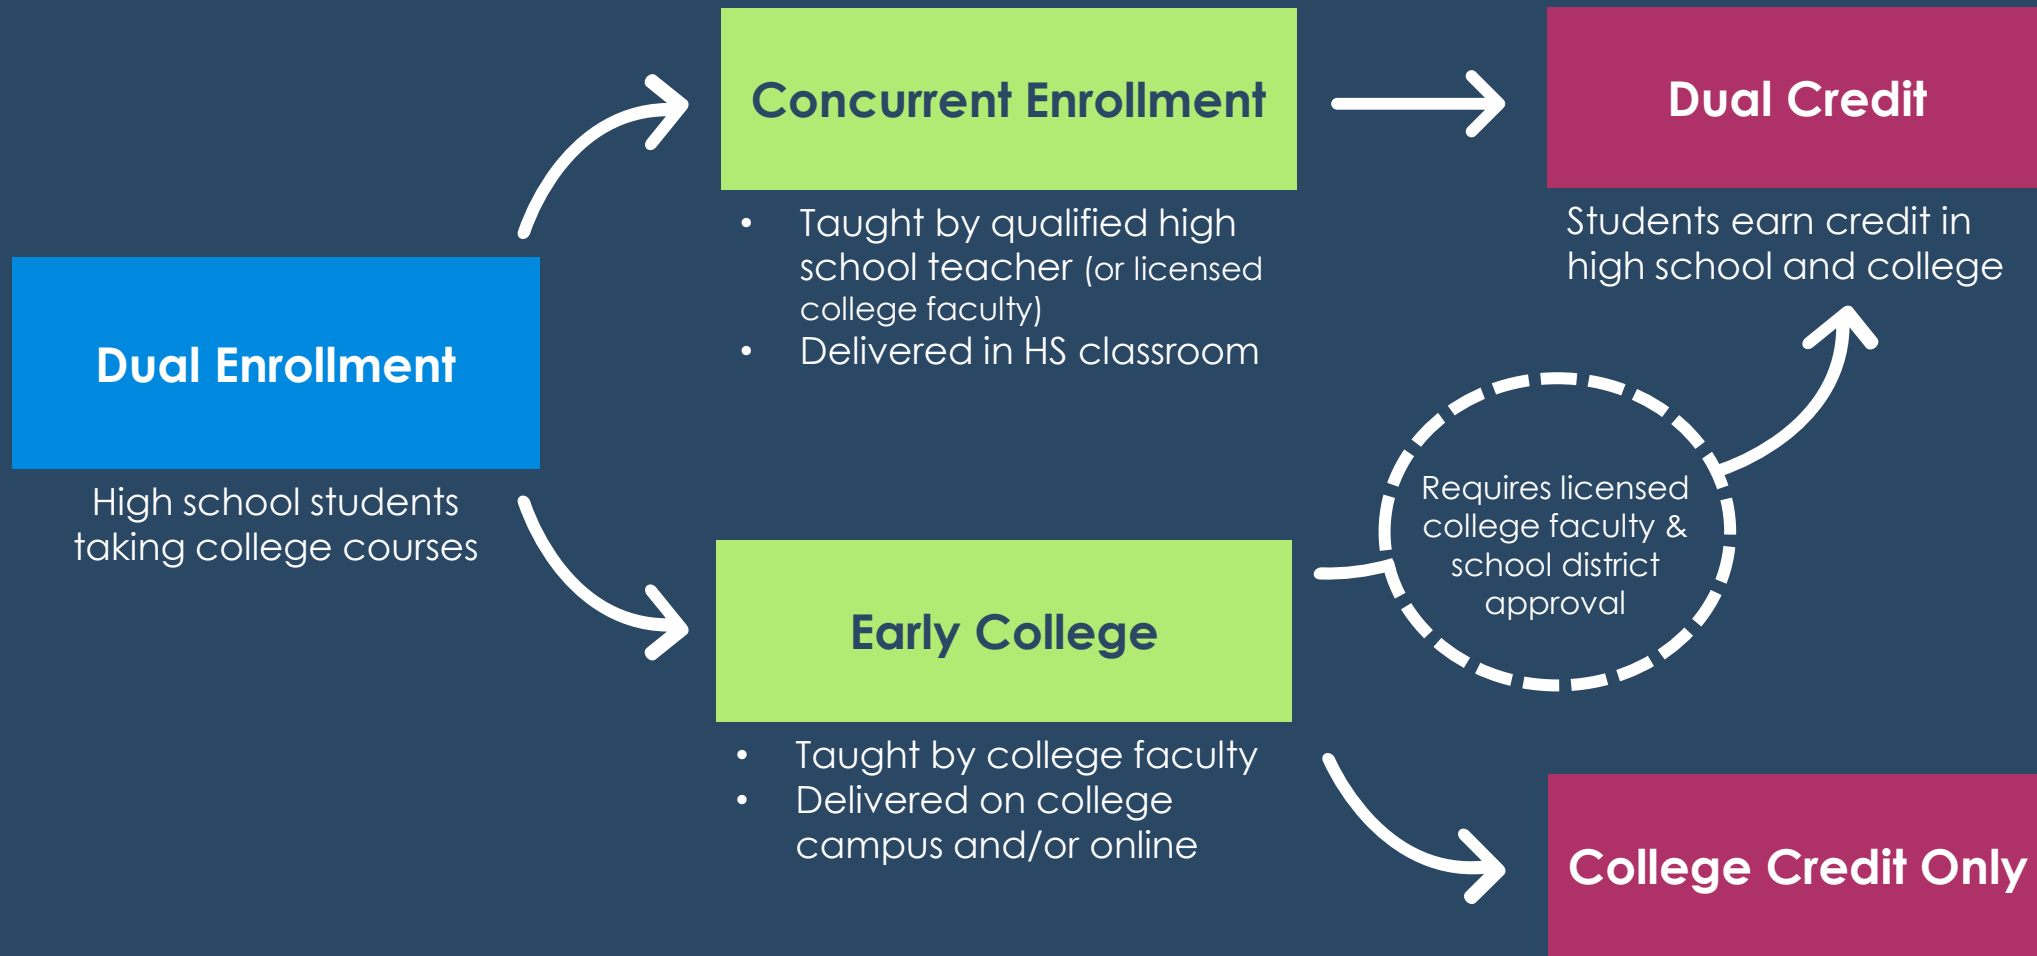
Dual Enrollment

High school students taking college courses

Concurrent Enrollment

- Taught by qualified high school teacher (or licensed college faculty)
- Delivered in HS classroom

Dual Credit

Students earn credit in high school and college

Requires licensed college faculty & school district approval

Early College

- Taught by college faculty
- Delivered on college campus and/or online

College Credit Only